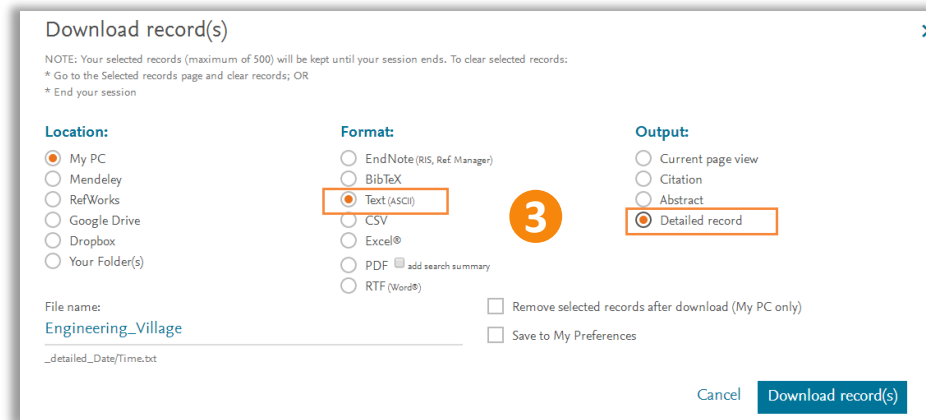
Download record(s)

NOTE: Your selected records (maximum of 500) will be kept until your session ends. To clear selected records:
* Go to the Selected records page and clear records; OR
* End your session

Location:
My PC
Mendeley
RefWorks
Google Drive
Dropbox
Your Folder(s)

Format:
EndNote (RIS, Ref. Manager)
BibTeX
Text (ASCII)
CSV
Excel®
PDF add search summary
RTF (Word®)

3

Output:
Current page view
Citation
Abstract
Detailed record

File name:
Engineering_Village
_detailed_Date/Time.txt

Remove selected records after download (My PC only)
Save to My Preferences

Cancel
Download record(s)